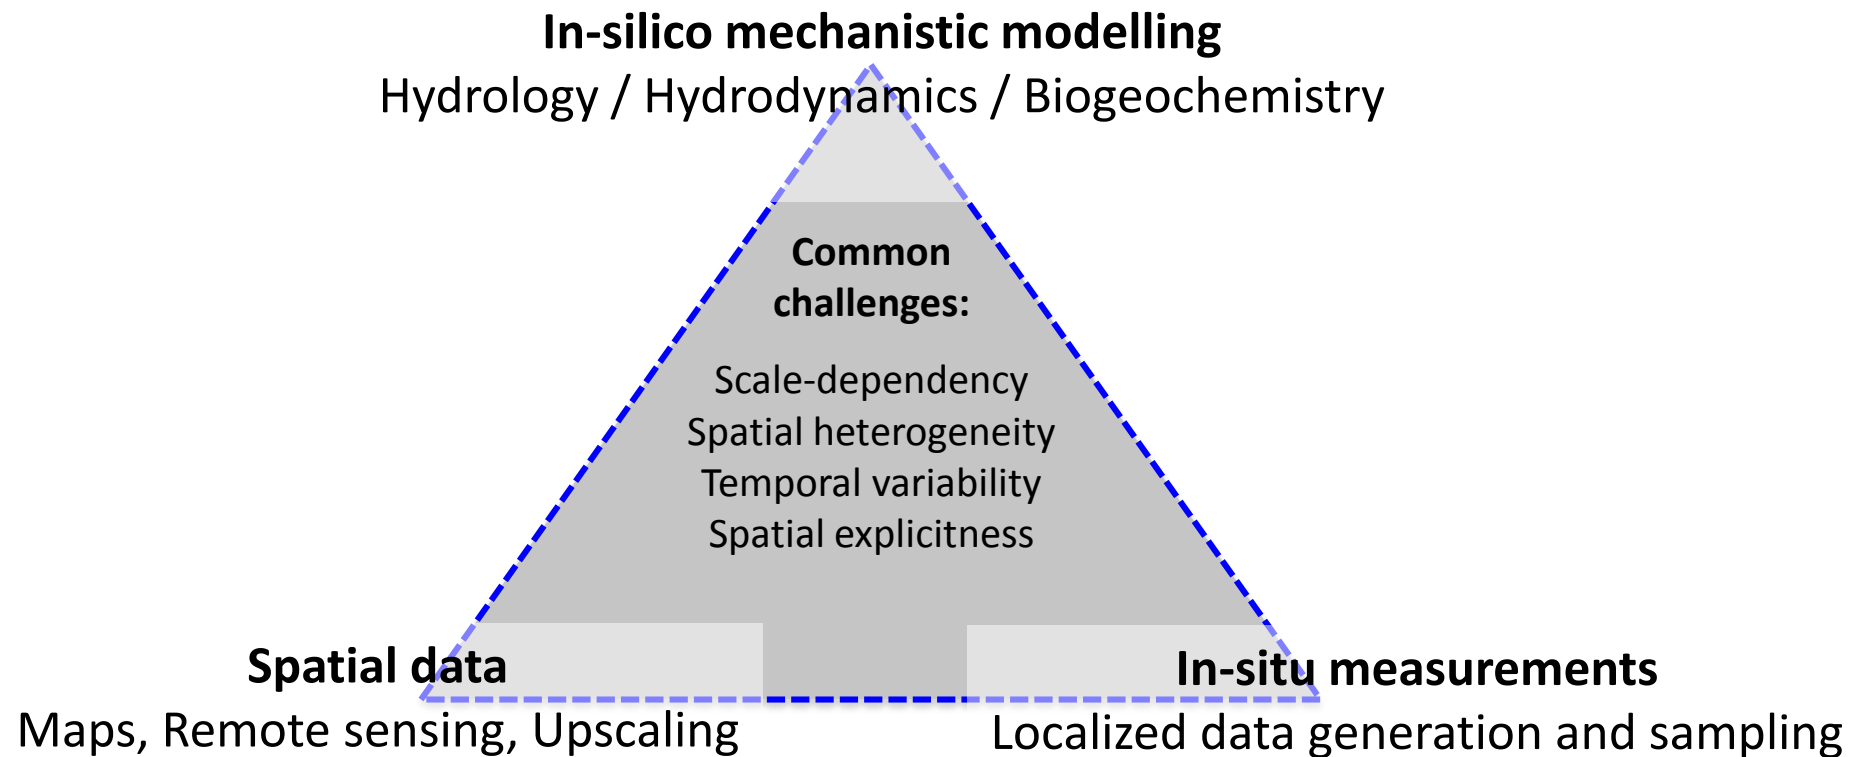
In-silico mechanistic modelling
Hydrology / Hydrodynamics / Biogeochemistry

Common challenges:

Scale-dependency
Spatial heterogeneity
Temporal variability
Spatial explicitness

Spatial data
Maps, Remote sensing, Upscaling

In-situ measurements
Localized data generation and sampling